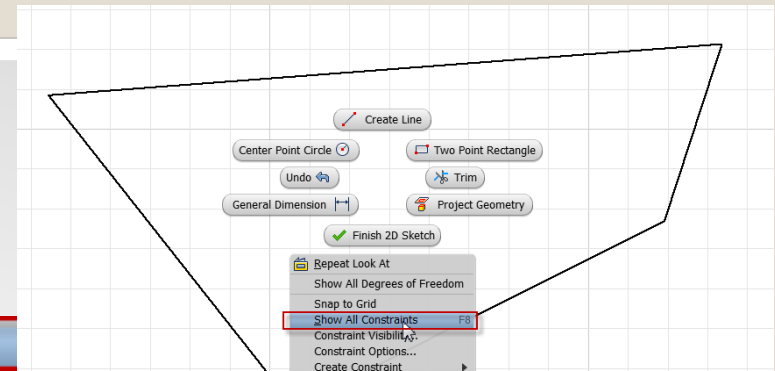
Create Line

Center Point Circle

Two Point Rectangle

Undo

Trim

General Dimension

Project Geometry

Finish 2D Sketch

Repeat Look At

Show All Degrees of Freedom

Snap to Grid

Show All Constraints F8

Constraint Visibility

Constraint Options...

Create Constraint